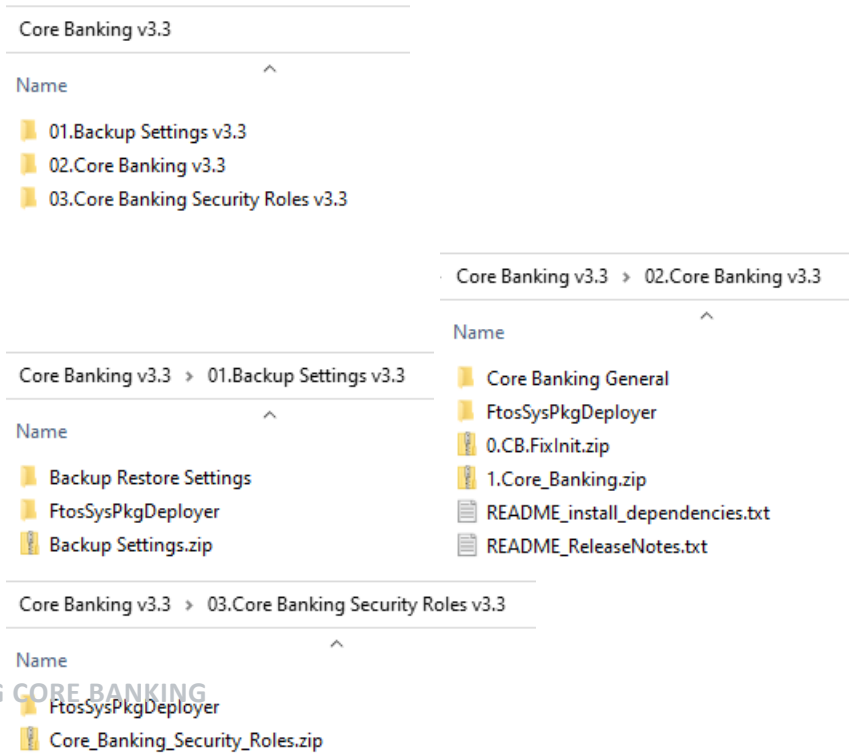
Core Banking v3.3

Name

01.Backup Settings v3.3
02.Core Banking v3.3
03.Core Banking Security Roles v3.3

Core Banking v3.3 › 02.Core Banking v3.3

Name

Core Banking General
FtosSysPkgDeployer
0.CB.FixInit.zip
1.Core_Banking.zip
README_install_dependencies.txt
README_ReleaseNotes.txt

Core Banking v3.3 › 01.Backup Settings v3.3

Name

Backup Restore Settings
FtosSysPkgDeployer
Backup Settings.zip

Core Banking v3.3 › 03.Core Banking Security Roles v3.3

Name

G CORE BANKING
FtosSysPkgDeployer
Core_Banking_Security_Roles.zip